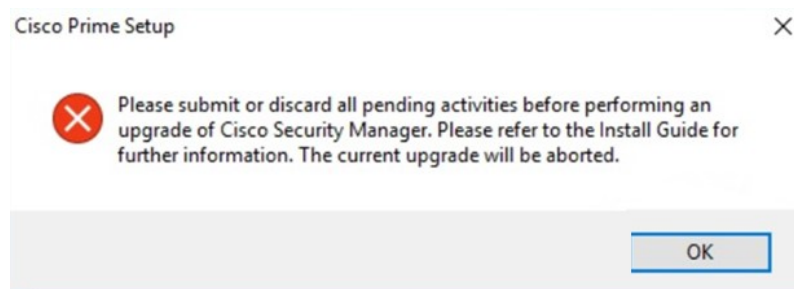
Cisco Prime Setup

Please submit or discard all pending activities before performing an upgrade of Cisco Security Manager. Please refer to the Install Guide for further information. The current upgrade will be aborted.

OK